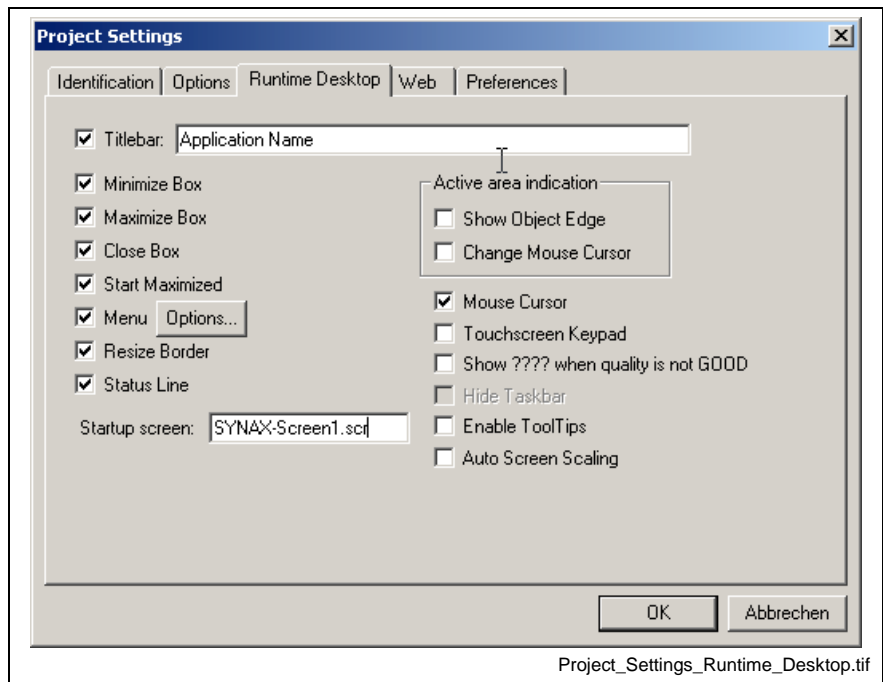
Project Settings

Identification | Options | Runtime Desktop | Web | Preferences

☑ Titlebar: Application Name

☑ Minimize Box
☑ Maximize Box
☑ Close Box
☑ Start Maximized
☑ Menu Options...
☑ Resize Border
☑ Status Line

Startup screen: SYNAX-Screen1.scr

Active area indication
☐ Show Object Edge
☐ Change Mouse Cursor

☑ Mouse Cursor
☐ Touchscreen Keypad
☐ Show ???? when quality is not GOOD
☐ Hide Taskbar
☐ Enable ToolTips
☐ Auto Screen Scaling

OK Abbrechen

Project_Settings_Runtime_Desktop.tif